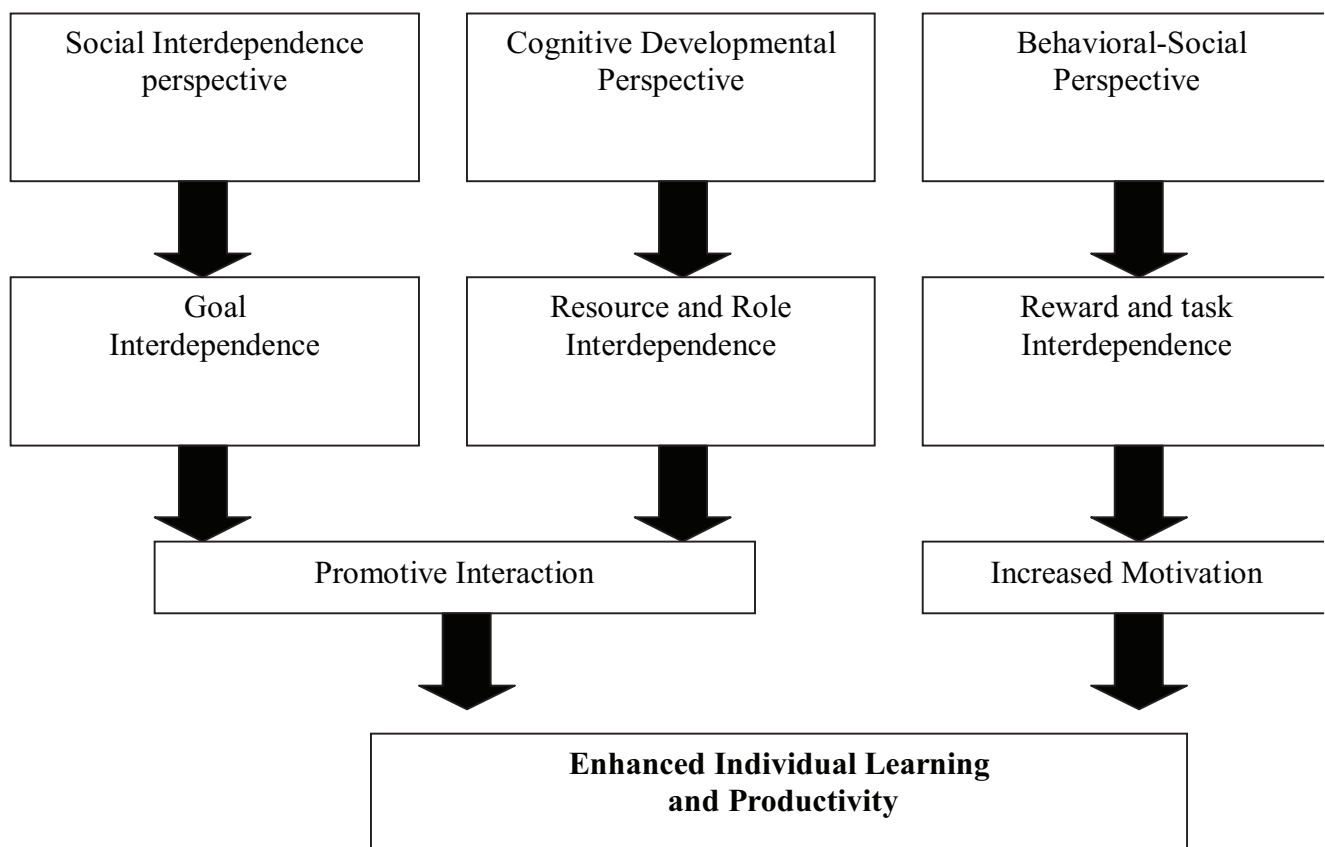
Social Interdependence perspective

Cognitive Developmental Perspective

Behavioral-Social Perspective

Goal Interdependence

Resource and Role Interdependence

Reward and task Interdependence

Promotive Interaction

Increased Motivation

**Enhanced Individual Learning and Productivity**